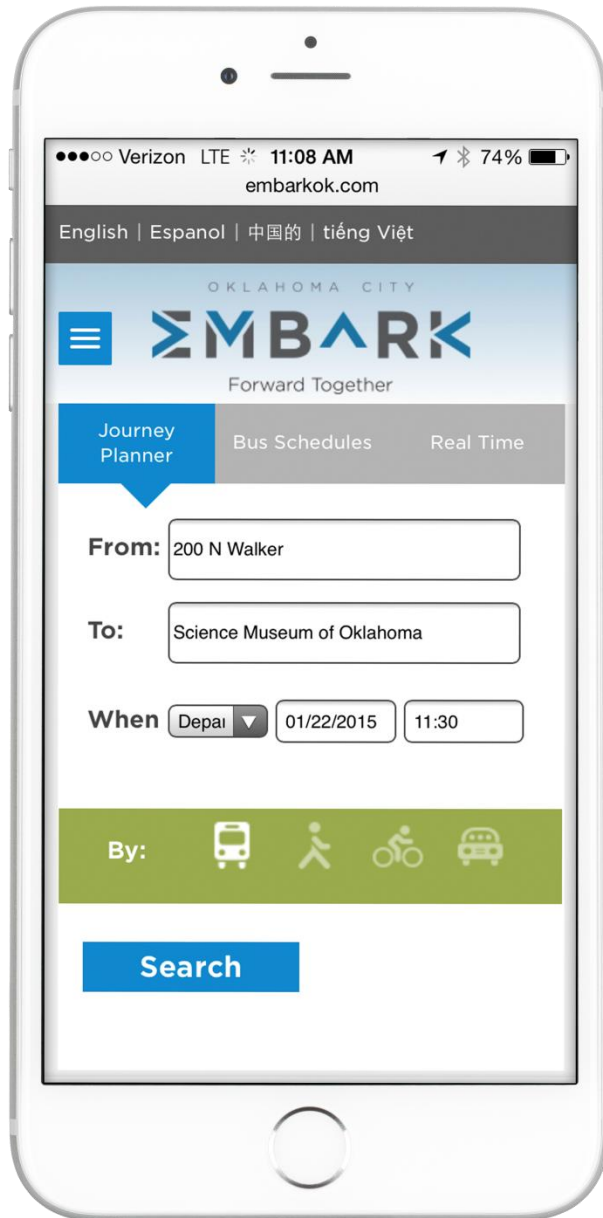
●●●○○ Verizon LTE 11:08 AM 74%
embarkok.com

English | Espanol | 中国的 | tiếng Việt

OKLAHOMA CITY
EMBARK
Forward Together

Journey Planner
Bus Schedules
Real Time

From: 200 N Walker

To: Science Museum of Oklahoma

When Depai 01/22/2015 11:30

By:

Search